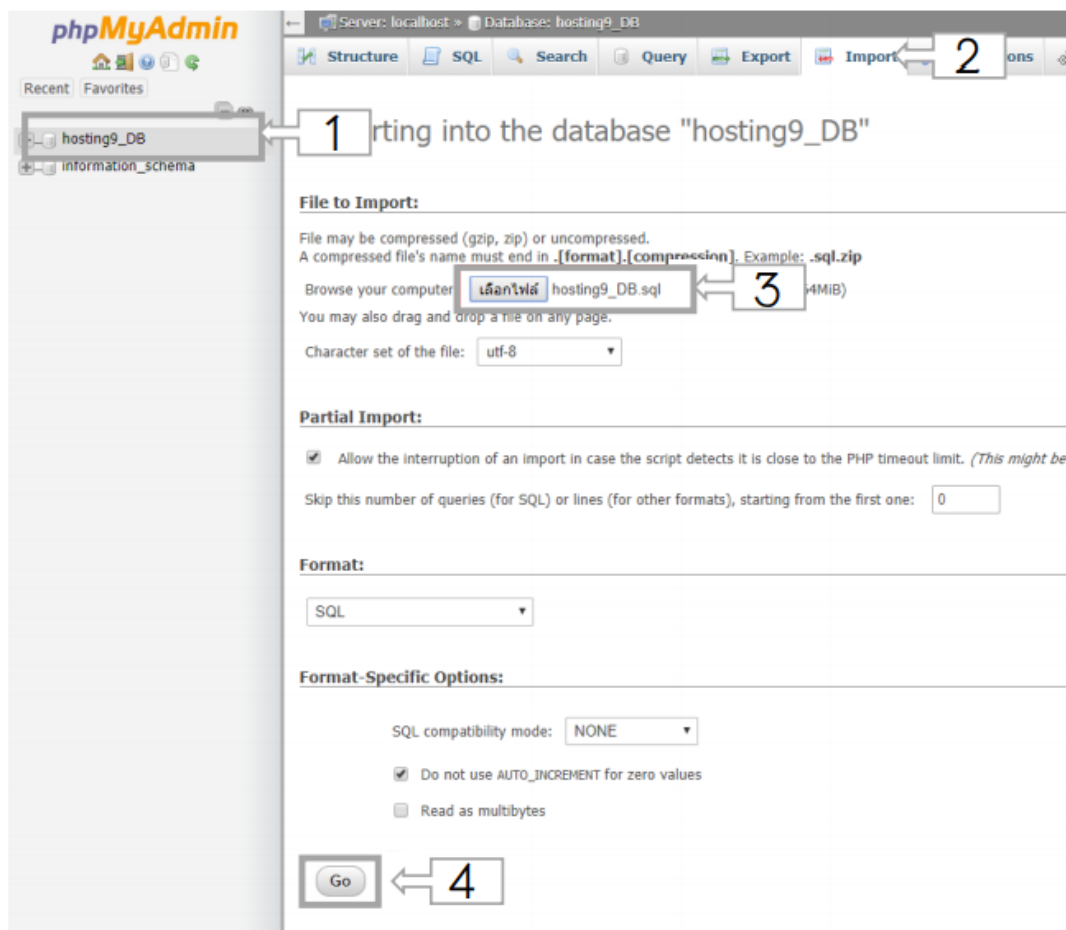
phpMyAdmin

Recent Favorites

hosting9_DB
information_schema

Server: localhost » Database: hosting9_DB

Structure SQL Search Query Export Import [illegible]ons

1

2

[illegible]rting into the database "hosting9_DB"

File to Import:

File may be compressed (gzip, zip) or uncompressed.
A compressed file's name must end in .[format].[compression]. Example: .sql.zip

Browse your computer: เลือกไฟล์ hosting9_DB.sql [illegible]4MiB)

3

You may also drag and drop a file on any page.

Character set of the file: utf-8

Partial Import:

Allow the interruption of an import in case the script detects it is close to the PHP timeout limit. (This might be

Skip this number of queries (for SQL) or lines (for other formats), starting from the first one: 0

Format:

SQL

Format-Specific Options:

SQL compatibility mode: NONE

Do not use AUTO_INCREMENT for zero values

Read as multibytes

Go

4